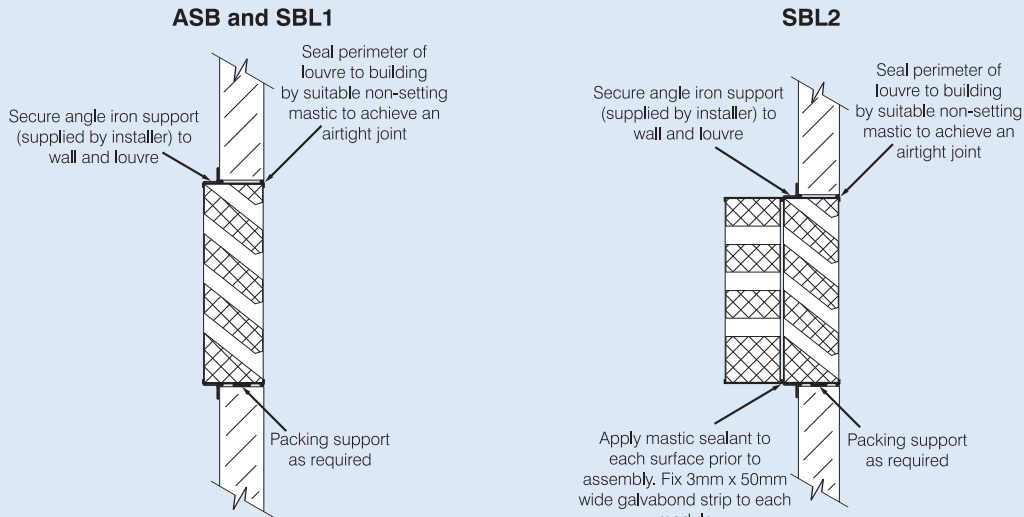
ASB and SBL1

Seal perimeter of louvre to building by suitable non-setting mastic to achieve an airtight joint

Secure angle iron support (supplied by installer) to wall and louvre

Packing support as required

SBL2

Secure angle iron support (supplied by installer) to wall and louvre

Seal perimeter of louvre to building by suitable non-setting mastic to achieve an airtight joint

Apply mastic sealant to each surface prior to assembly. Fix 3mm x 50mm wide galvabond strip to each module

Packing support as required